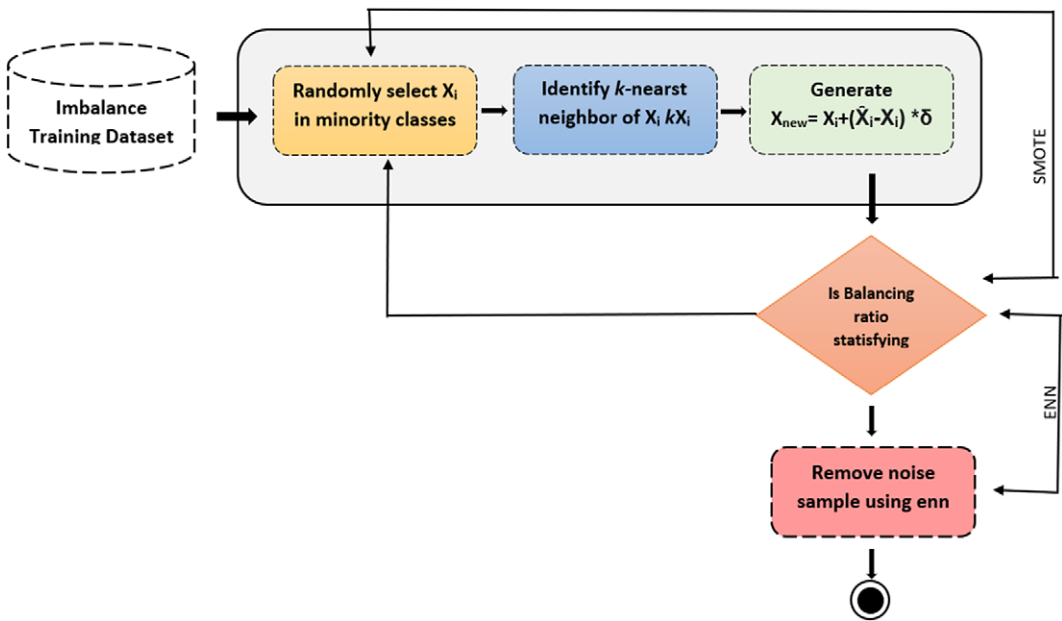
Imbalance Training Dataset

Randomly select $X_i$ in minority classes

Identify *k*-nearst neighbor of $X_i$ $kX_i$

Generate $X_{new}= X_i+(\bar{X}_i-X_i) *\delta$

SMOTE

Is Balancing ratio statisfying

ENN

Remove noise sample using enn